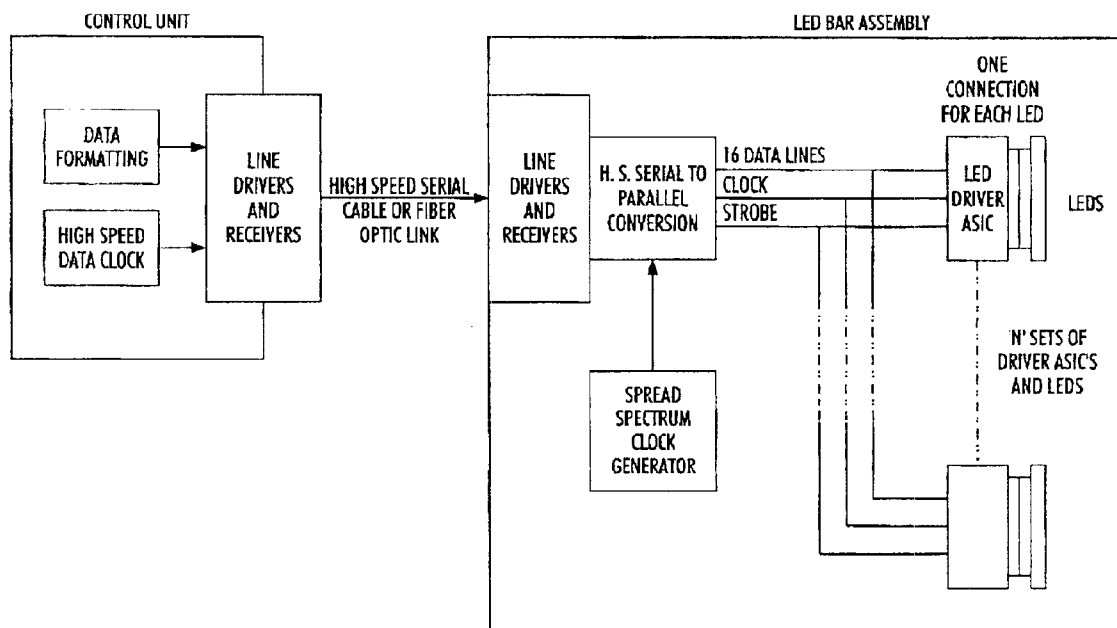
CONTROL UNIT

DATA FORMATTING

HIGH SPEED DATA CLOCK

LINE DRIVERS AND RECEIVERS

HIGH SPEED SERIAL CABLE OR FIBER OPTIC LINK

LED BAR ASSEMBLY

LINE DRIVERS AND RECEIVERS

H. S. SERIAL TO PARALLEL CONVERSION

16 DATA LINES
CLOCK
STROBE

SPREAD SPECTRUM CLOCK GENERATOR

ONE CONNECTION FOR EACH LED

LED DRIVER ASIC

LEDS

'N' SETS OF DRIVER ASIC'S AND LEDS